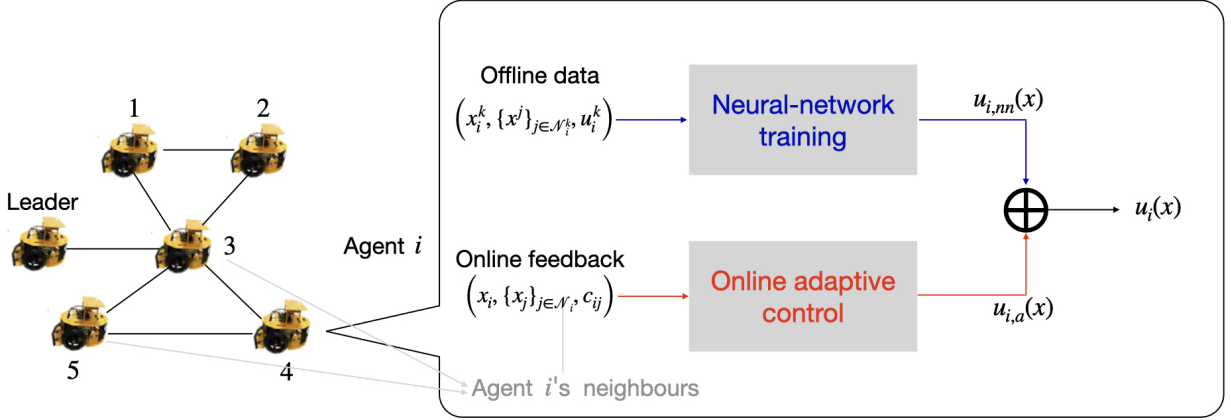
1

2

Leader

3

5

4

Agent $i$

Offline data
$\left(x_i^k, \{x^j\}_{j\in\mathcal{N}_i^k}, u_i^k\right)$

Neural-network training

$u_{i,nn}(x)$

$\bigoplus$

$u_i(x)$

Online feedback
$\left(x_i, \{x_j\}_{j\in\mathcal{N}_i}, c_{ij}\right)$

Online adaptive control

$u_{i,a}(x)$

Agent $i$'s neighbours